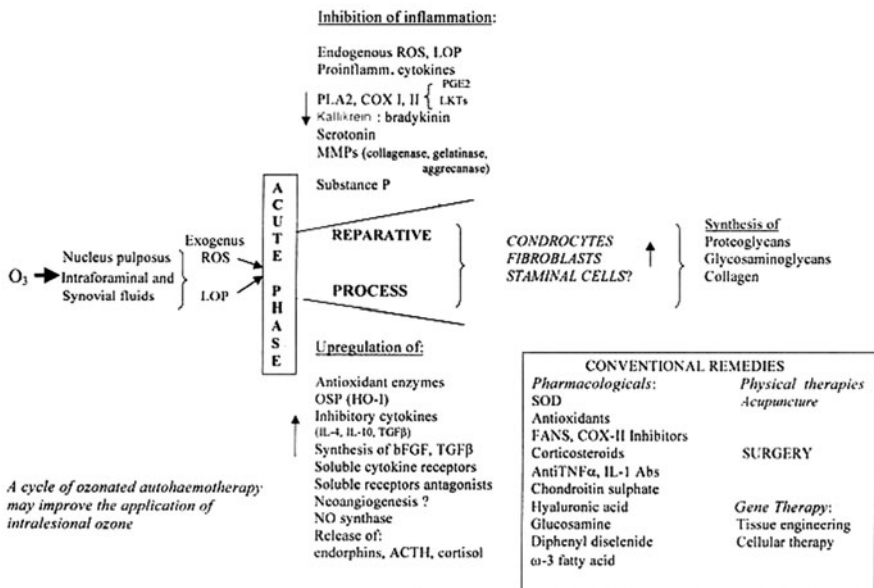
Inhibition of inflammation:

Endogenous ROS, LOP
Proinflamm. cytokines
PLA2, COX I, II { PGE2 LKTs
Kallikrein : bradykinin
Serotonin
MMPs (collagenase, gelatinase, aggrecanase)
Substance P

$O_3$ Nucleus pulposus Intraforaminal and Synovial fluids

Exogenus ROS

LOP

A C U T E P H A S E

REPARATIVE

PROCESS

CONDROCYTES
FIBROBLASTS
STAMINAL CELLS?

Synthesis of
Proteoglycans
Glycosaminoglycans
Collagen

Upregulation of:

Antioxidant enzymes
OSP (HO-I)
Inhibitory cytokines (IL-4, IL-10, TGFβ)
Synthesis of bFGF, TGFβ
Soluble cytokine receptors
Soluble receptors antagonists
Neoangiogenesis ?
NO synthase
Release of:
endorphins, ACTH, cortisol

A cycle of ozonated autohaemotherapy may improve the application of intralesional ozone

| CONVENTIONAL REMEDIES | |
|---|---|
| Pharmacologicals: | Physical therapies |
| SOD | Acupuncture |
| Antioxidants | |
| FANS, COX-II Inhibitors | |
| Corticosteroids | SURGERY |
| AntiTNFα, IL-1 Abs | |
| Chondroitin sulphate | |
| Hyaluronic acid | Gene Therapy: |
| Glucosamine | Tissue engineering |
| Diphenyl diselenide | Cellular therapy |
| ω-3 fatty acid | |